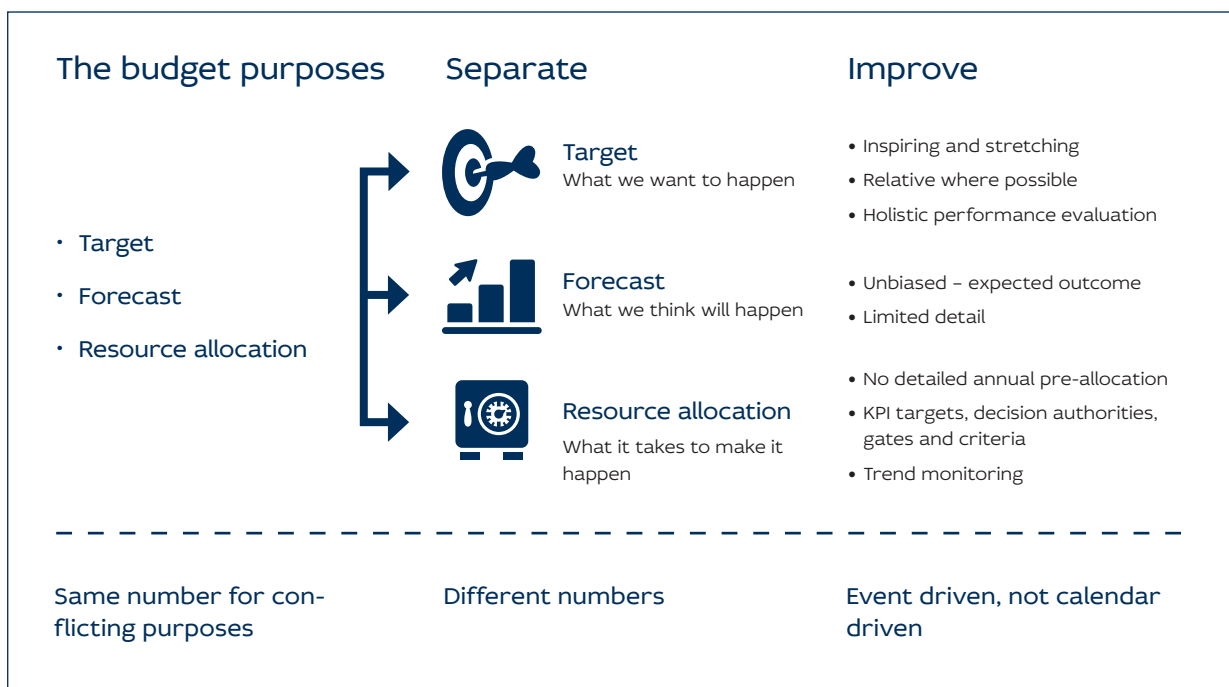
The budget purposes

Separate

Improve

• Target
• Forecast
• Resource allocation

Target
What we want to happen

• Inspiring and stretching
• Relative where possible
• Holistic performance evaluation

Forecast
What we think will happen

• Unbiased – expected outcome
• Limited detail

Resource allocation
What it takes to make it happen

• No detailed annual pre-allocation
• KPI targets, decision authorities, gates and criteria
• Trend monitoring

Same number for conflicting purposes

Different numbers

Event driven, not calendar driven